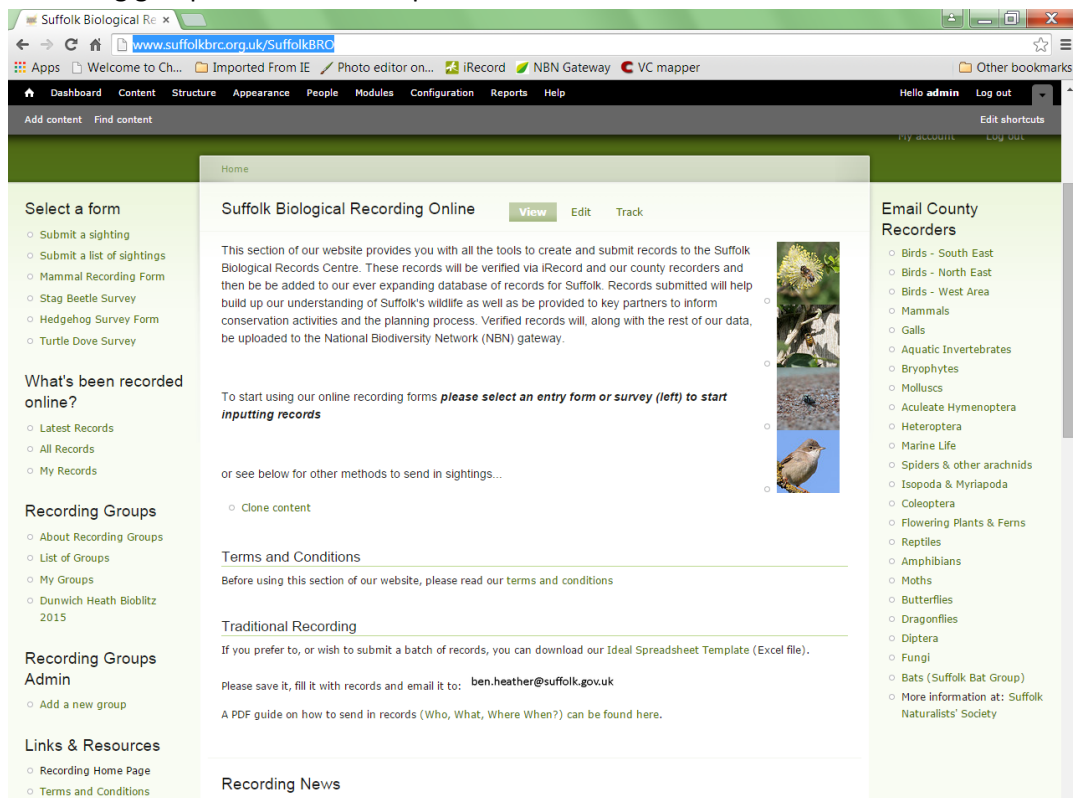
Suffolk Biological Re ×

www.suffolkbrc.org.uk/SuffolkBRO

Apps Welcome to Ch... Imported From IE Photo editor on... iRecord NBN Gateway VC mapper Other bookmarks

Dashboard Content Structure Appearance People Modules Configuration Reports Help Hello admin Log out

Add content Find content Edit shortcuts

My account Log out

Home

Select a form
Submit a sighting
Submit a list of sightings
Mammal Recording Form
Stag Beetle Survey
Hedgehog Survey Form
Turtle Dove Survey

What's been recorded online?
Latest Records
All Records
My Records

Recording Groups
About Recording Groups
List of Groups
My Groups
Dunwich Heath Bioblitz 2015

Recording Groups Admin
Add a new group

Links & Resources
Recording Home Page
Terms and Conditions

Suffolk Biological Recording Online View Edit Track

This section of our website provides you with all the tools to create and submit records to the Suffolk Biological Records Centre. These records will be verified via iRecord and our county recorders and then be added to our ever expanding database of records for Suffolk. Records submitted will help build up our understanding of Suffolk's wildlife as well as be provided to key partners to inform conservation activities and the planning process. Verified records will, along with the rest of our data, be uploaded to the National Biodiversity Network (NBN) gateway.

To start using our online recording forms ***please select an entry form or survey (left) to start inputting records***

or see below for other methods to send in sightings...

Clone content

Terms and Conditions
Before using this section of our website, please read our terms and conditions

Traditional Recording
If you prefer to, or wish to submit a batch of records, you can download our Ideal Spreadsheet Template (Excel file).

Please save it, fill it with records and email it to: ben.heather@suffolk.gov.uk

A PDF guide on how to send in records (Who, What, Where When?) can be found here.

Recording News

Email County Recorders
Birds - South East
Birds - North East
Birds - West Area
Mammals
Galls
Aquatic Invertebrates
Bryophytes
Molluscs
Aculeate Hymenoptera
Heteroptera
Marine Life
Spiders & other arachnids
Isopoda & Myriapoda
Coleoptera
Flowering Plants & Ferns
Reptiles
Amphibians
Moths
Butterflies
Dragonflies
Diptera
Fungi
Bats (Suffolk Bat Group)
More information at: Suffolk Naturalists' Society